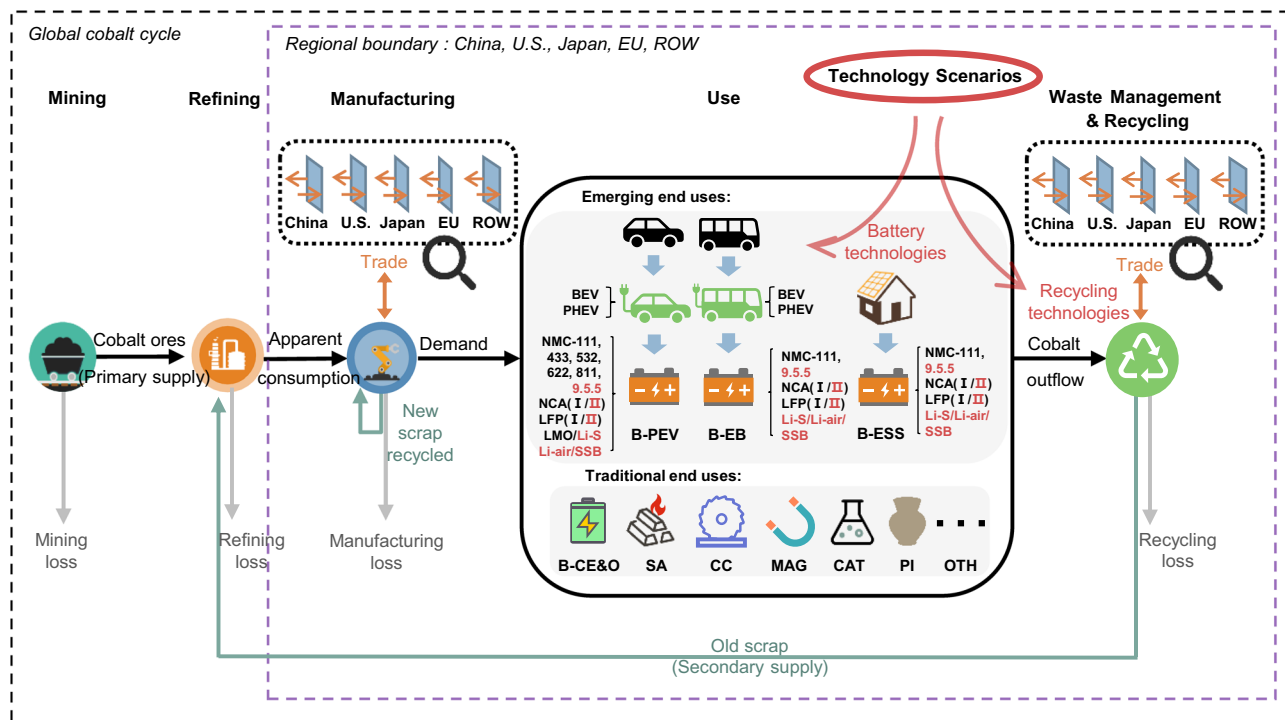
Global cobalt cycle

Regional boundary : China, U.S., Japan, EU, ROW

Technology Scenarios

Mining

Refining

Manufacturing

Use

Waste Management & Recycling

China U.S. Japan EU ROW

Trade

Emerging end uses:

Battery technologies

China U.S. Japan EU ROW

Trade

Recycling technologies

BEV PHEV

BEV PHEV

Cobalt ores (Primary supply)

Apparent consumption

Demand

NMC-111, 433, 532, 622, 811, 9.5.5 NCA(Ⅰ/Ⅱ) LFP(Ⅰ/Ⅱ) LMO/Li-S Li-air/SSB

B-PEV

B-EB

NMC-111, 9.5.5 NCA(Ⅰ/Ⅱ) LFP(Ⅰ/Ⅱ) Li-S/Li-air/ SSB

B-ESS

NMC-111, 9.5.5 NCA(Ⅰ/Ⅱ) LFP(Ⅰ/Ⅱ) Li-S/Li-air/ SSB

Cobalt outflow

New scrap recycled

Traditional end uses:

B-CE&O SA CC MAG CAT PI OTH

Mining loss

Refining loss

Manufacturing loss

Recycling loss

Old scrap (Secondary supply)